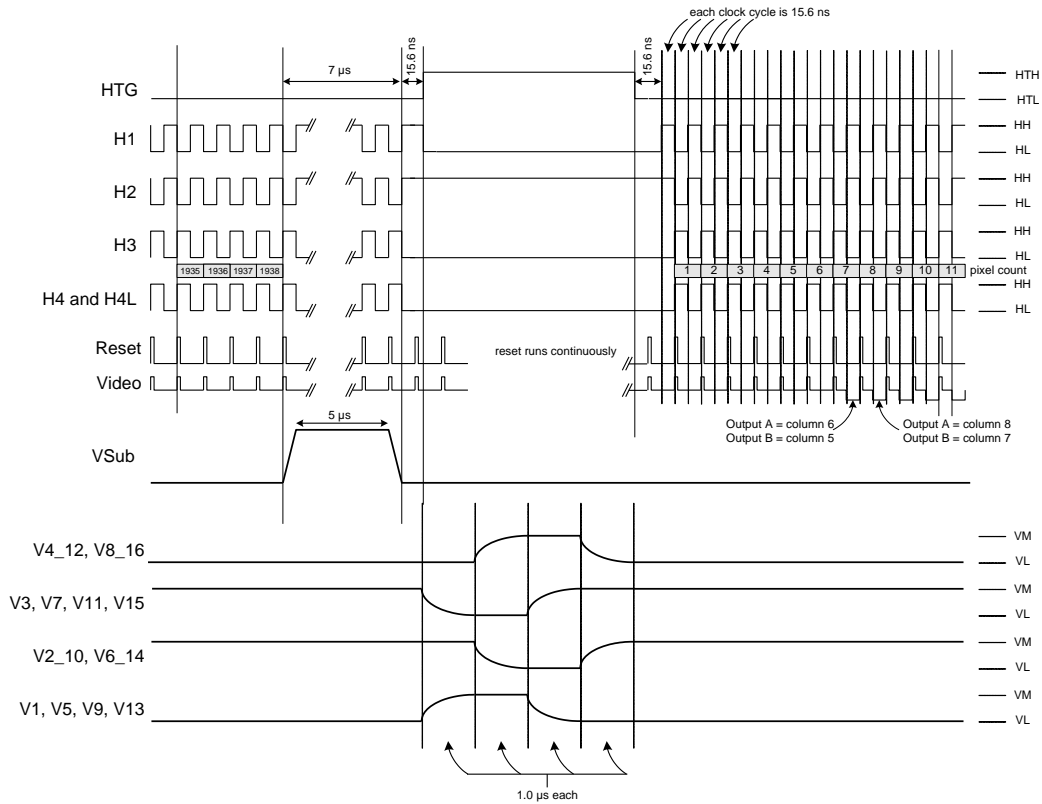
each clock cycle is 15.6 ns

7 µs

15.6 ns

15.6 ns

HTG

H1

H2

H3

H4 and H4L

Reset

Video

HTH

HTL

HH

HL

HH

HL

HH

HL

HH

HL

| 1935 | 1936 | 1937 | 1938 |
|---|---|---|---|

| 1 | 2 | 3 | 4 | 5 | 6 | 7 | 8 | 9 | 10 | 11 |
|---|---|---|---|---|---|---|---|---|---|---|

pixel count

reset runs continuously

Output A = column 6
Output B = column 5

Output A = column 8
Output B = column 7

5 µs

VSub

V4_12, V8_16

V3, V7, V11, V15

V2_10, V6_14

V1, V5, V9, V13

VM

VL

VM

VL

VM

VL

VM

VL

1.0 µs each